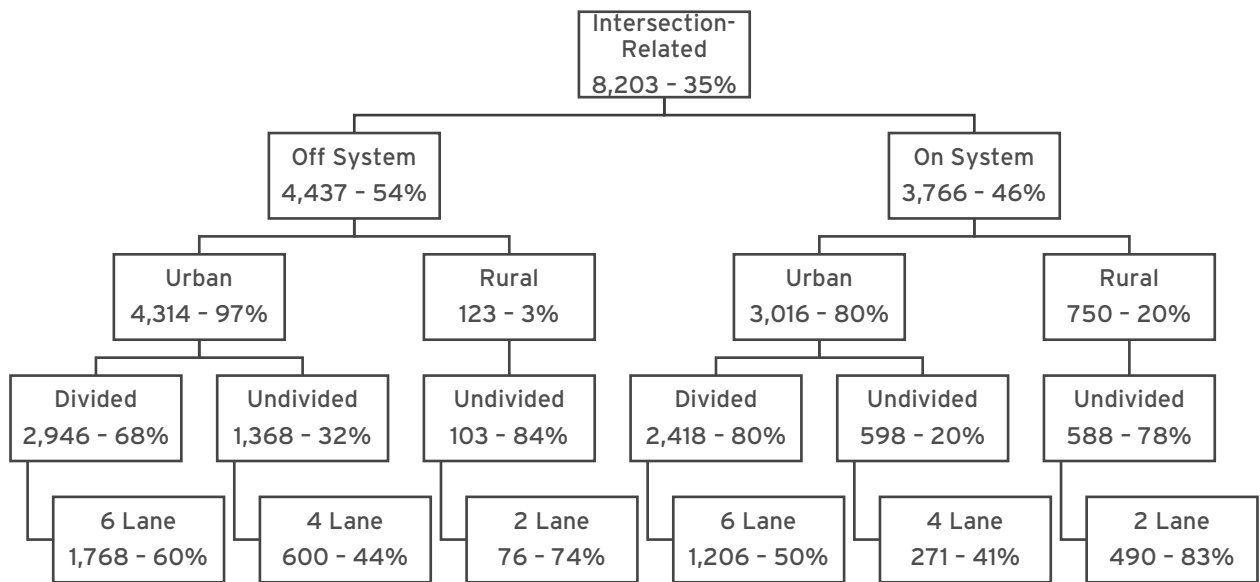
Intersection-Related
8,203 - 35%

Off System
4,437 - 54%

On System
3,766 - 46%

Urban
4,314 - 97%

Rural
123 - 3%

Urban
3,016 - 80%

Rural
750 - 20%

Divided
2,946 - 68%

Undivided
1,368 - 32%

Undivided
103 - 84%

Divided
2,418 - 80%

Undivided
598 - 20%

Undivided
588 - 78%

6 Lane
1,768 - 60%

4 Lane
600 - 44%

2 Lane
76 - 74%

6 Lane
1,206 - 50%

4 Lane
271 - 41%

2 Lane
490 - 83%